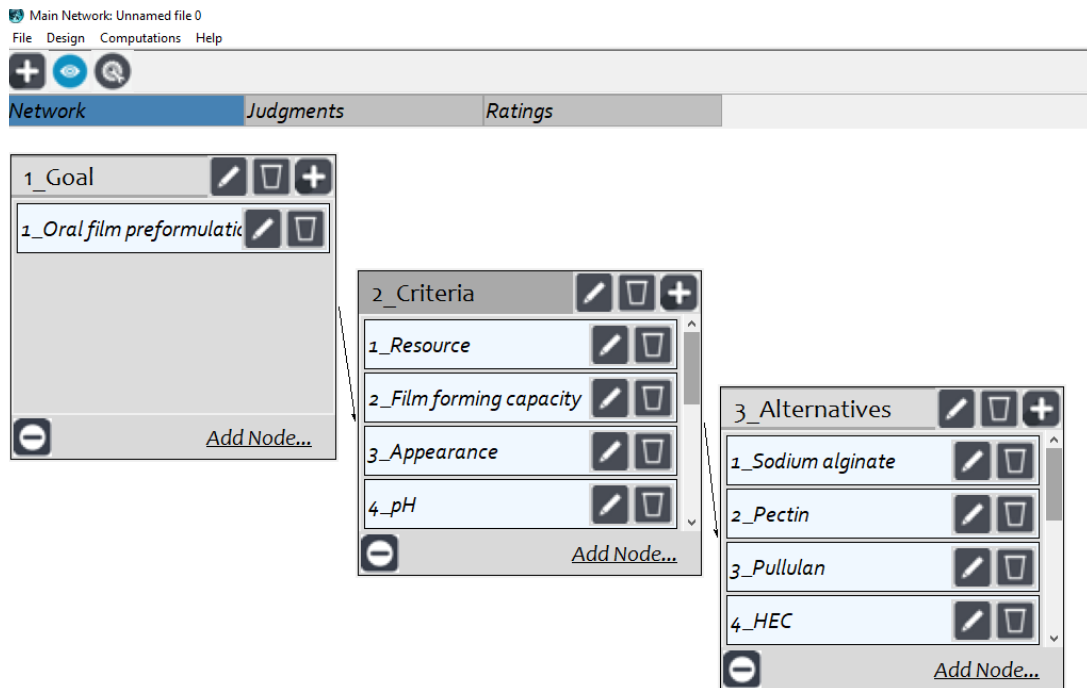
Main Network: Unnamed file 0
File Design Computations Help

Network | Judgments | Ratings

1_Goal
1_Oral film preformulatio
Add Node...

2_Criteria
1_Resource
2_Film forming capacity
3_Appearance
4_pH
Add Node...

3_Alternatives
1_Sodium alginate
2_Pectin
3_Pullulan
4_HEC
Add Node...